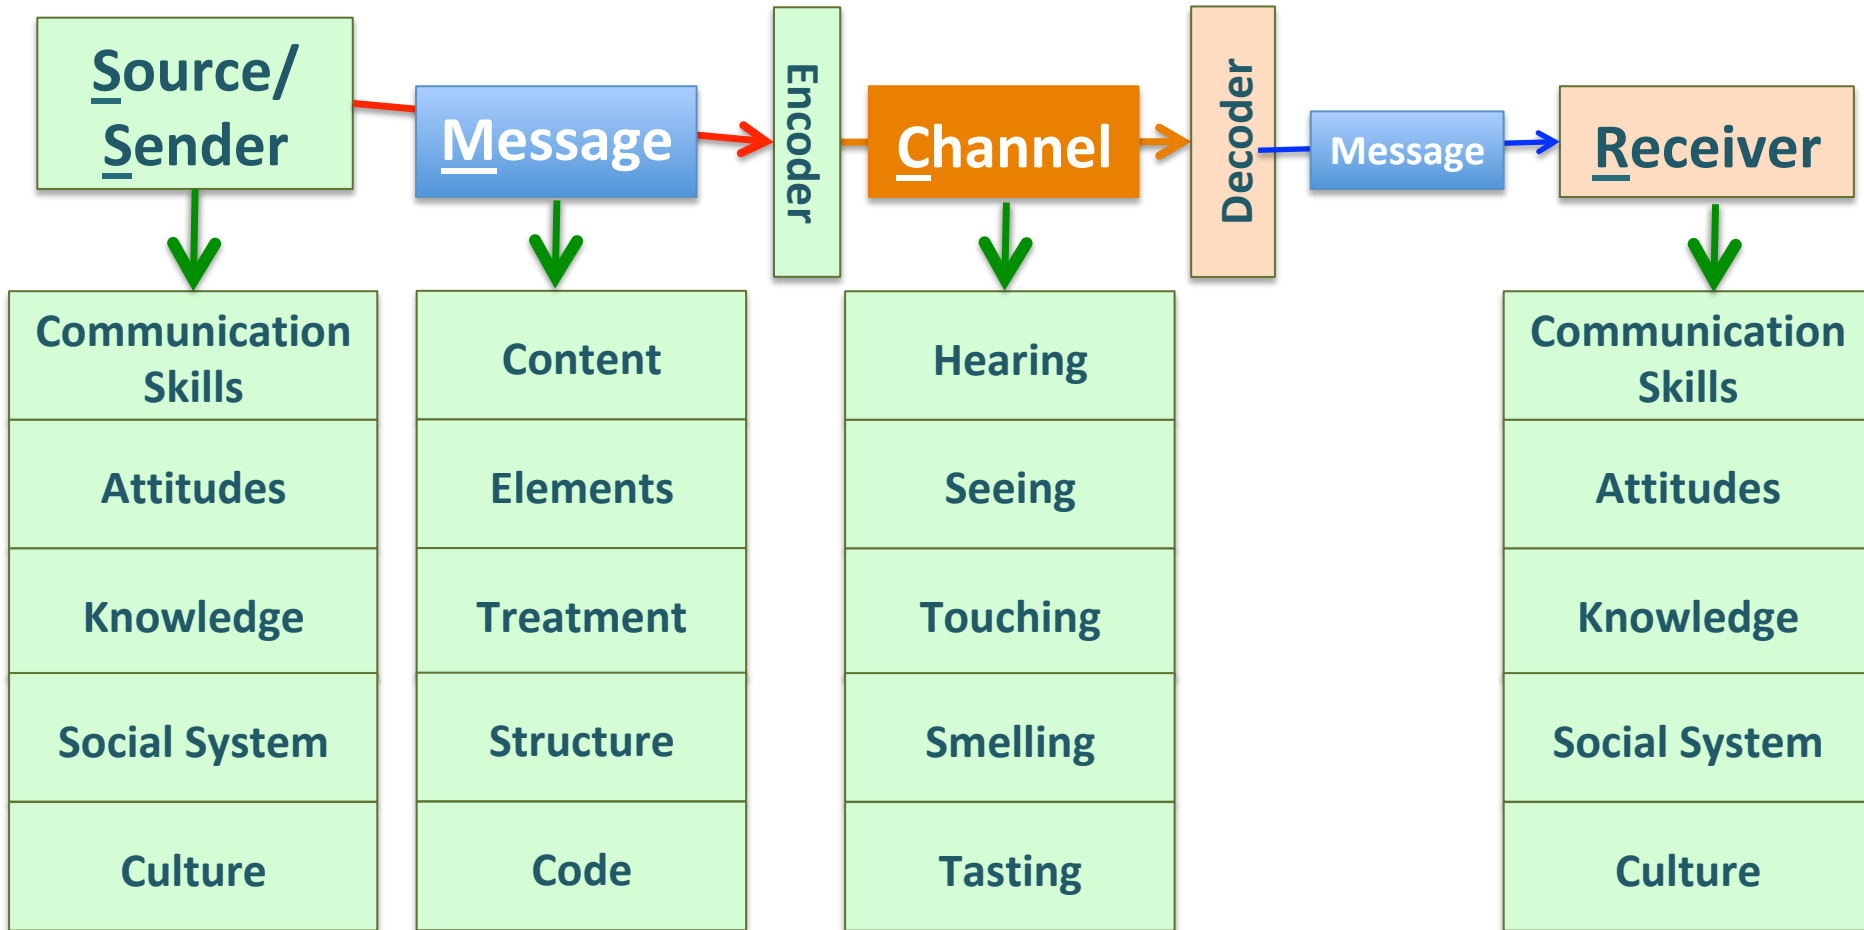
Source/ Sender

Message

Encoder

Channel

Decoder

Message

Receiver

Communication Skills

Attitudes

Knowledge

Social System

Culture

Content

Elements

Treatment

Structure

Code

Hearing

Seeing

Touching

Smelling

Tasting

Communication Skills

Attitudes

Knowledge

Social System

Culture